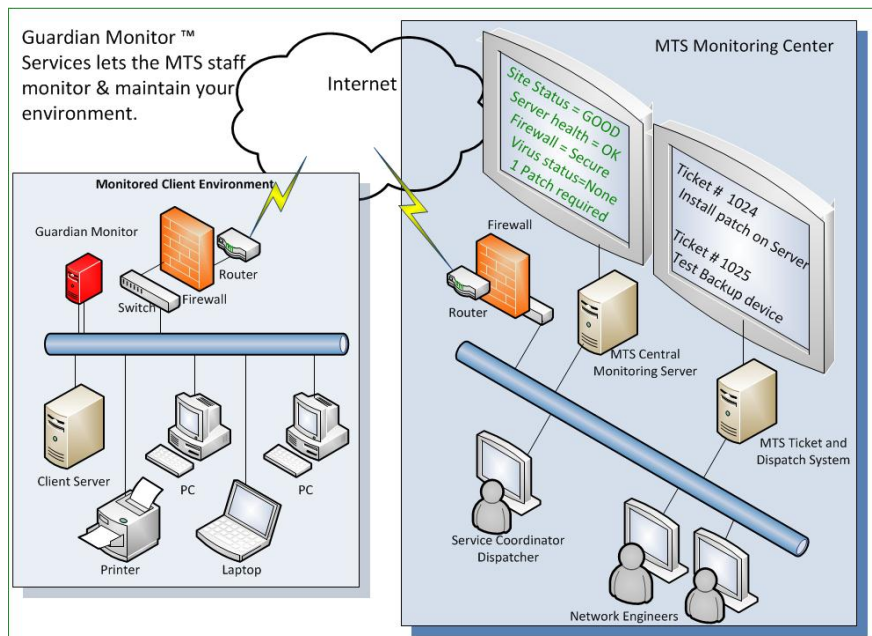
Guardian Monitor ™ Services lets the MTS staff monitor & maintain your environment.

Internet

MTS Monitoring Center

Site Status = GOOD
Server health = OK
Firewall = Secure
Virus status=None
1 Patch required

Ticket # 1024
Install patch on Server

Ticket # 1025
Test Backup device

Monitored Client Environment

Guardian Monitor

Router

Switch

Firewall

Client Server

PC

PC

Printer

Laptop

Firewall

Router

MTS Central Monitoring Server

MTS Ticket and Dispatch System

Service Coordinator Dispatcher

Network Engineers